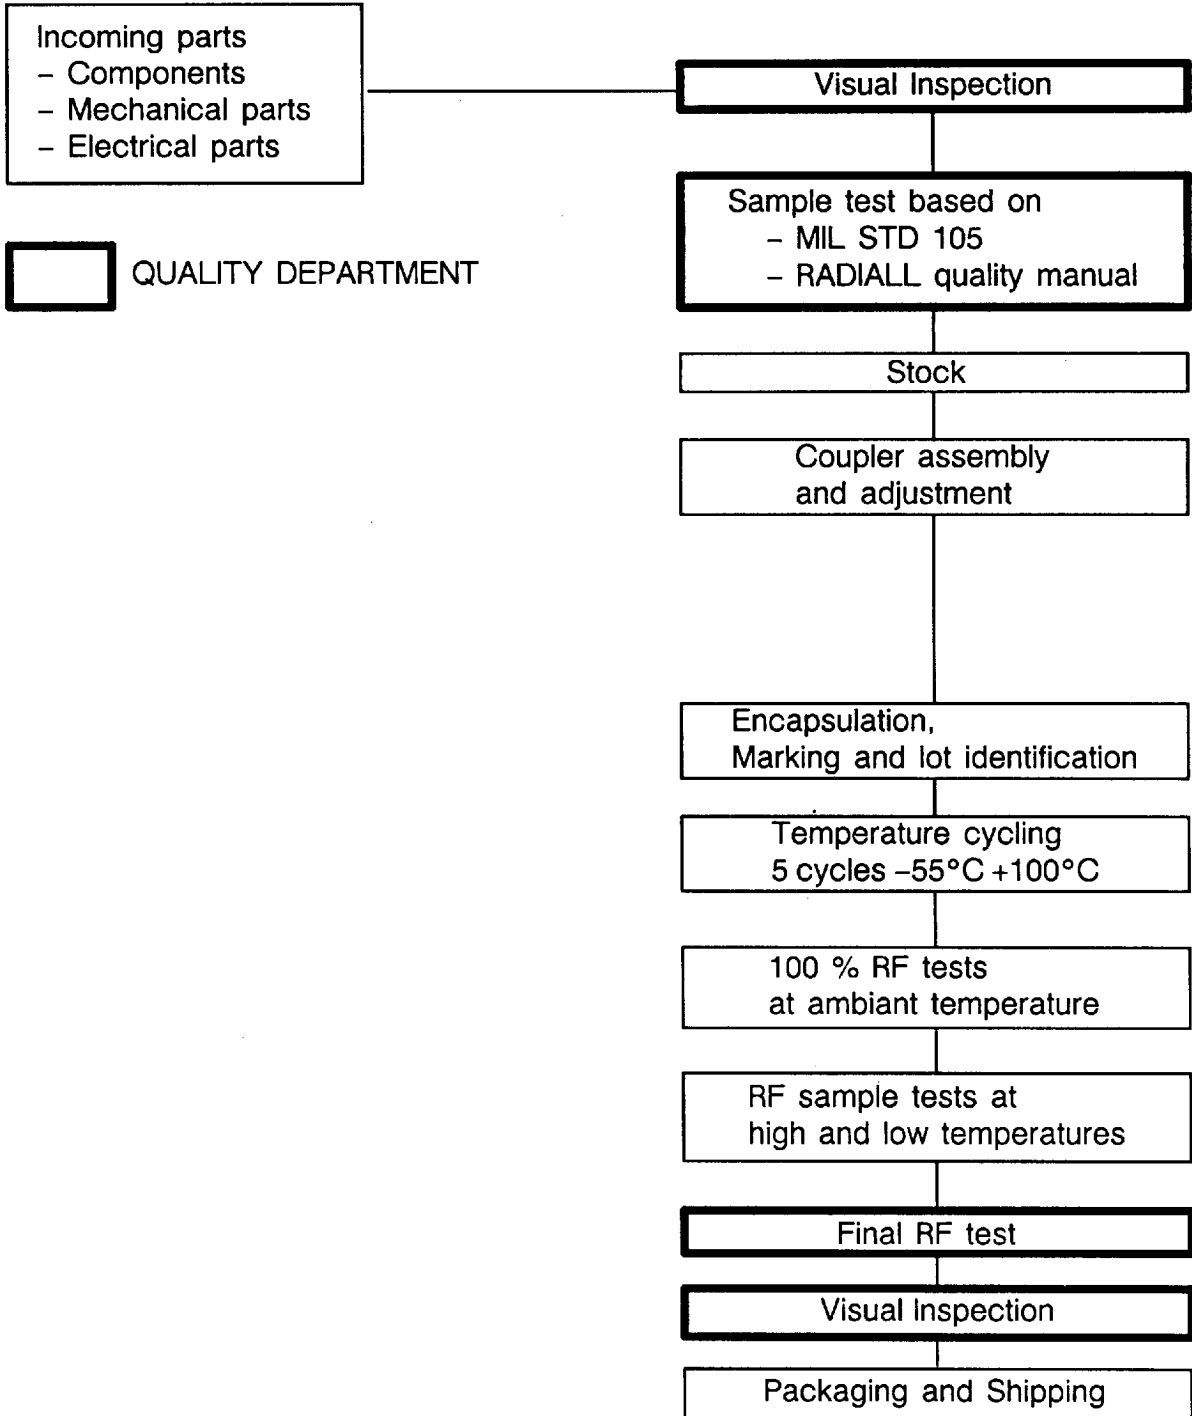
Incoming parts
- Components
- Mechanical parts
- Electrical parts

QUALITY DEPARTMENT

Visual Inspection

Sample test based on
- MIL STD 105
- RADIALL quality manual

Stock

Coupler assembly and adjustment

Encapsulation,
Marking and lot identification

Temperature cycling
5 cycles −55°C +100°C

100 % RF tests
at ambiant temperature

RF sample tests at
high and low temperatures

Final RF test

Visual Inspection

Packaging and Shipping